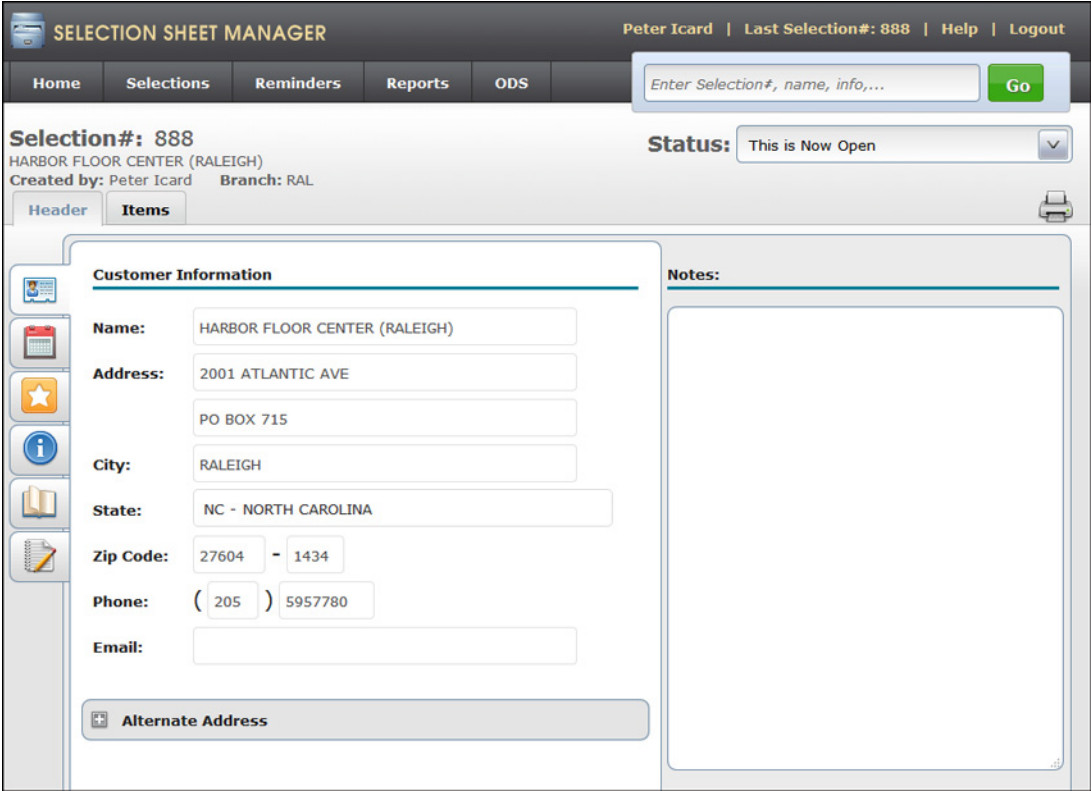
SELECTION SHEET MANAGER

Peter Icard | Last Selection#: 888 | Help | Logout

Home | Selections | Reminders | Reports | ODS

Enter Selection#, name, info,...

Go

Selection#: 888
HARBOR FLOOR CENTER (RALEIGH)
Created by: Peter Icard Branch: RAL

Status: This is Now Open

Header | Items

Customer Information

Name: HARBOR FLOOR CENTER (RALEIGH)

Address: 2001 ATLANTIC AVE

PO BOX 715

City: RALEIGH

State: NC - NORTH CAROLINA

Zip Code: 27604 - 1434

Phone: ( 205 ) 5957780

Email:

Alternate Address

Notes: